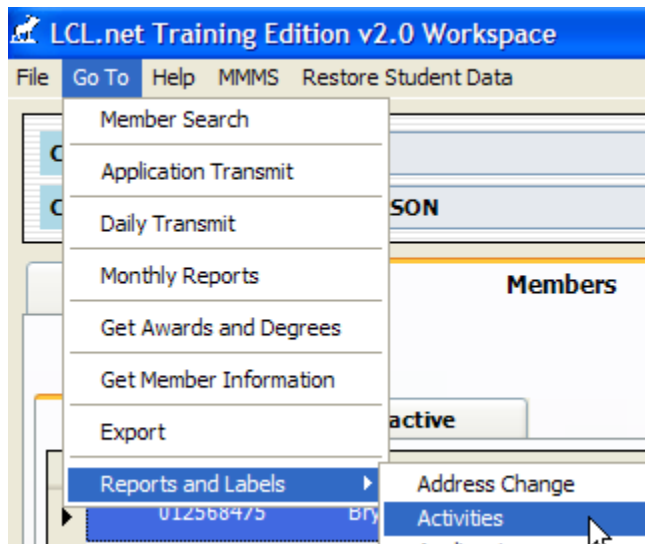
LCL.net Training Edition v2.0 Workspace

File Go To Help MMMS Restore Student Data

Member Search
Application Transmit
Daily Transmit
Monthly Reports
Get Awards and Degrees
Get Member Information
Export
Reports and Labels

Address Change
Activities

C
C
SON
Members
active
012568475 Bry